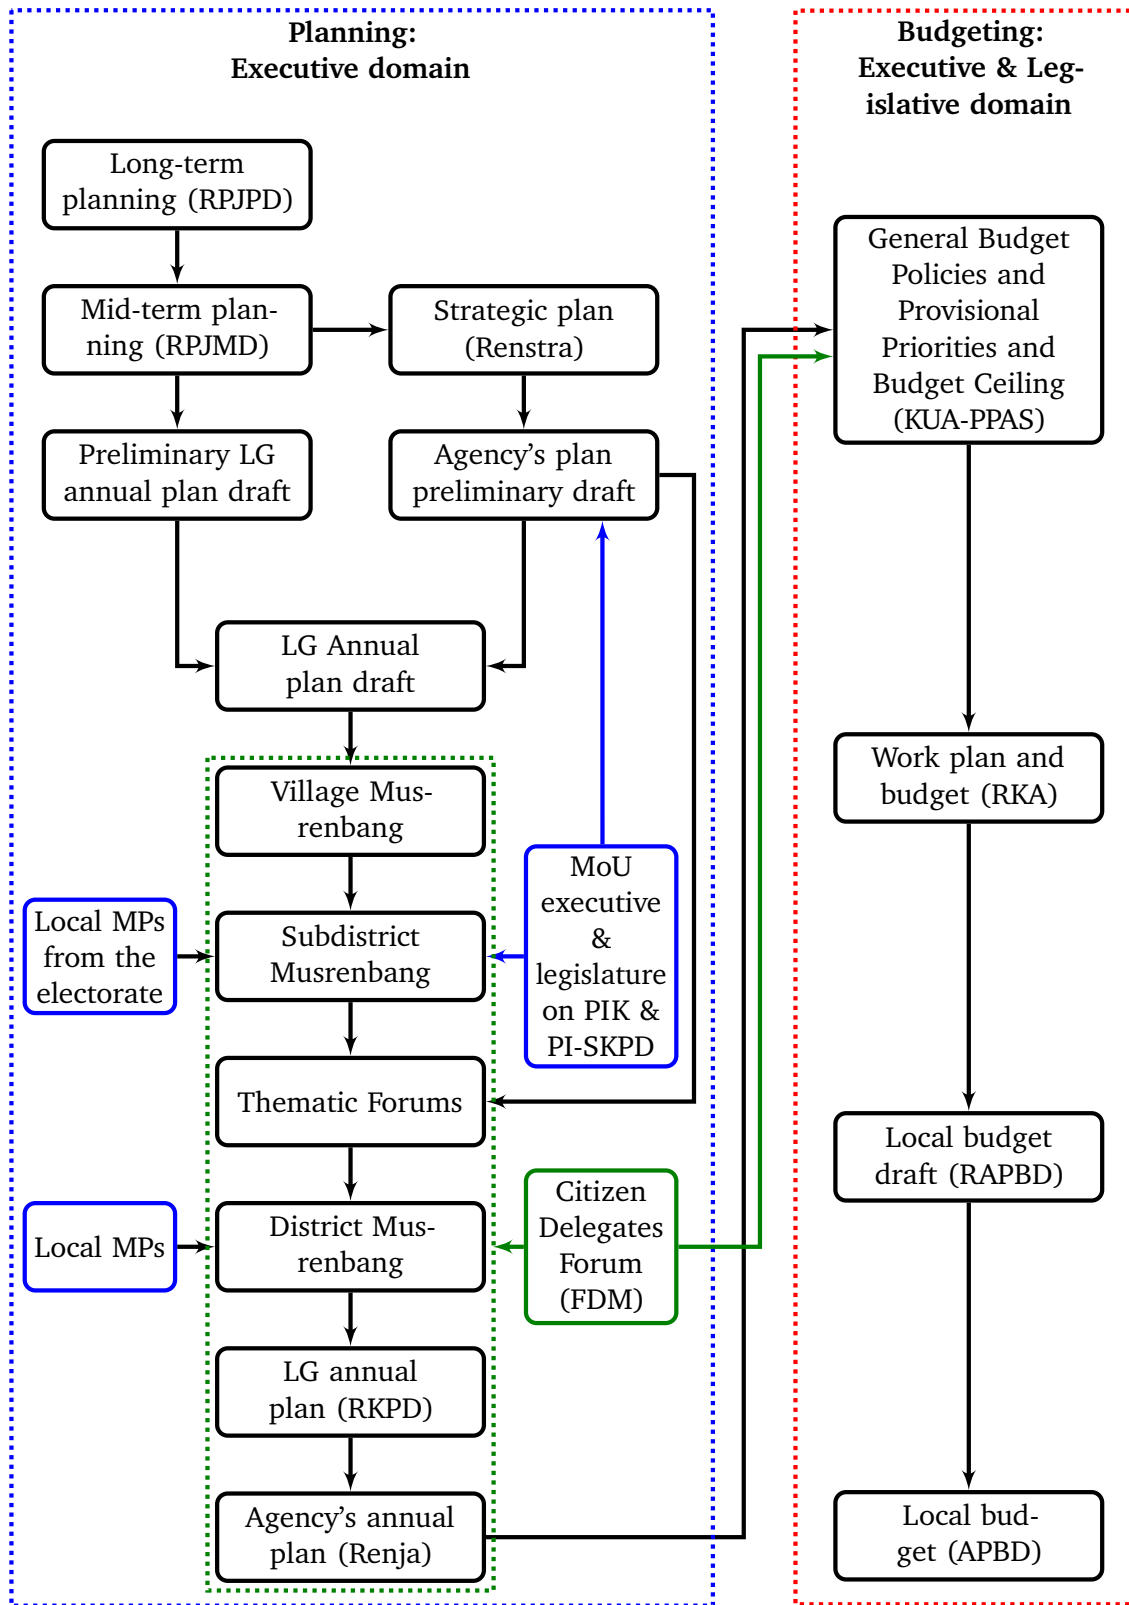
Planning: Executive domain

Long-term planning (RPJPD)

Mid-term planning (RPJMD)

Strategic plan (Renstra)

Preliminary LG annual plan draft

Agency's plan preliminary draft

LG Annual plan draft

Village Musrenbang

Local MPs from the electorate

Subdistrict Musrenbang

MoU executive & legislature on PIK & PI-SKPD

Thematic Forums

Local MPs

District Musrenbang

Citizen Delegates Forum (FDM)

LG annual plan (RKPD)

Agency's annual plan (Renja)

Budgeting: Executive & Legislative domain

General Budget Policies and Provisional Priorities and Budget Ceiling (KUA-PPAS)

Work plan and budget (RKA)

Local budget draft (RAPBD)

Local budget (APBD)